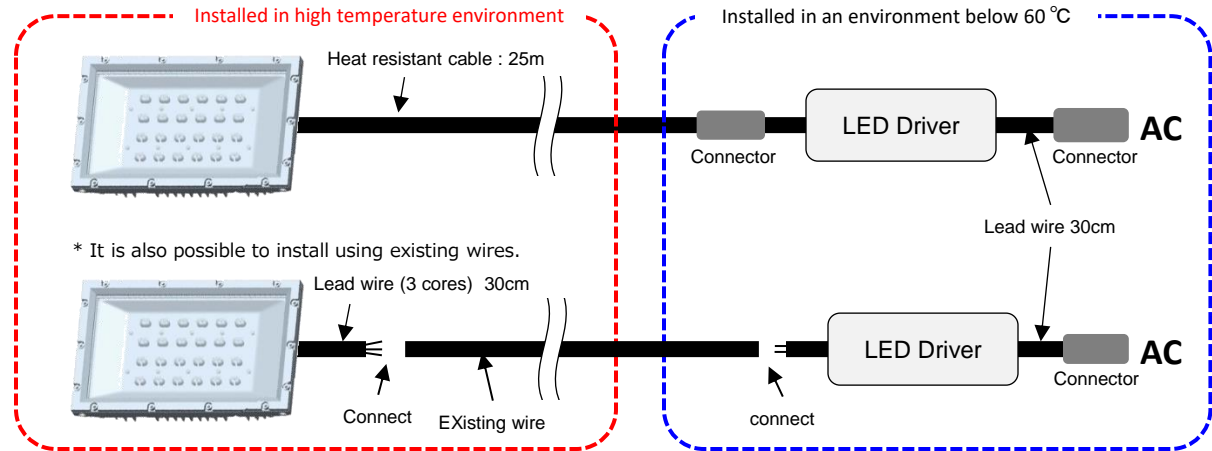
Installed in high temperature environment

Installed in an environment below 60 ℃

Heat resistant cable : 25m

Connector

LED Driver

Connector

AC

Lead wire 30cm

* It is also possible to install using existing wires.

Lead wire (3 cores) 30cm

LED Driver

AC

Connector

Connect

EXisting wire

connect